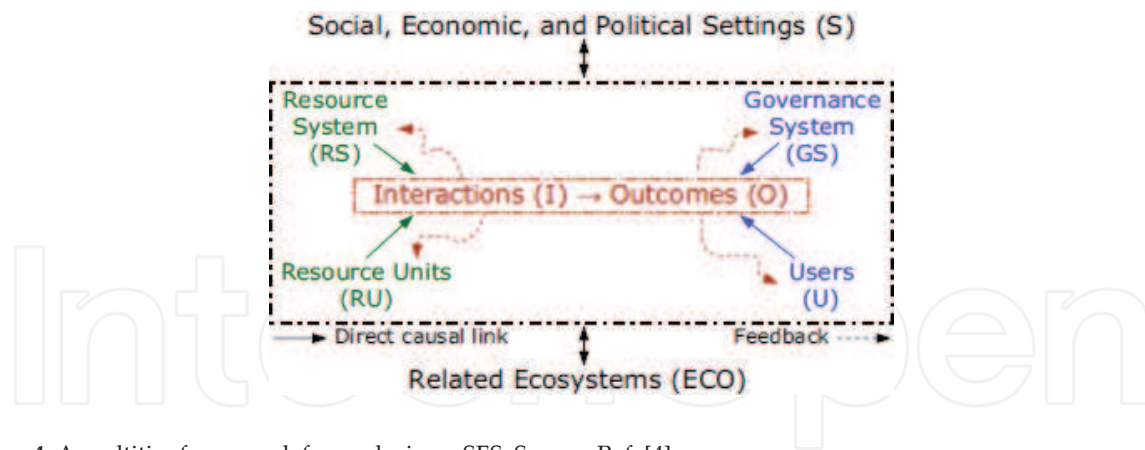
Social, Economic, and Political Settings (S)

Resource System (RS)

Governance System (GS)

Interactions (I) → Outcomes (O)

Resource Units (RU)

Users (U)

Direct causal link

Feedback

Related Ecosystems (ECO)

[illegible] A multitier framework for analyzing a SES. Source: Ref. [4].